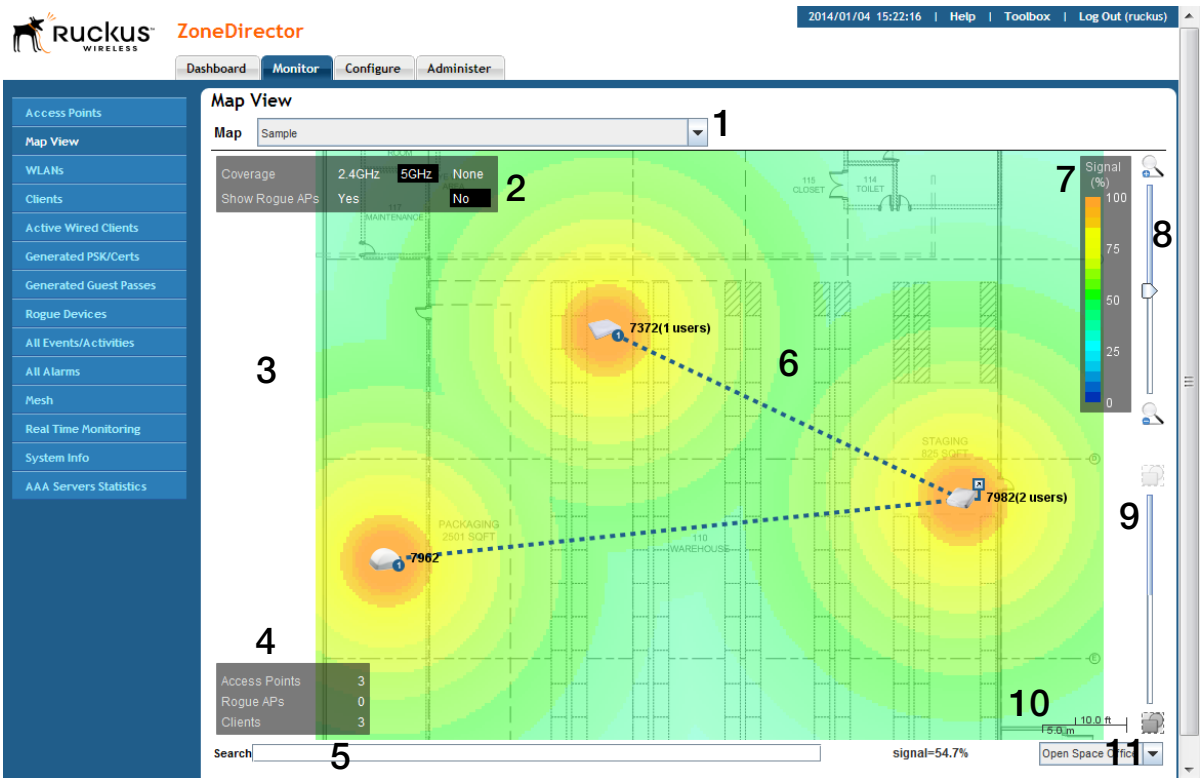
Ruckus WIRELESS ZoneDirector

2014/01/04 15:22:16 | Help | Toolbox | Log Out (ruckus)

Dashboard | Monitor | Configure | Administer

Access Points
Map View
WLANs
Clients
Active Wired Clients
Generated PSK/Certs
Generated Guest Passes
Rogue Devices
All Events/Activities
All Alarms
Mesh
Real Time Monitoring
System Info
AAA Servers Statistics

Map View

Map Sample

1

Coverage 2.4GHz 5GHz None
Show Rogue APs Yes No

2

117 MAINTENANCE
115 CLOSET
114 TOILET

7

Signal (%)
100
75
50
25
0

8

7372(1 users)

3

6

STAGING 825 SQFT

7982(2 users)

9

PACKAGING 2501 SQFT

7962

110 WAREHOUSE

4

Access Points 3
Rogue APs 0
Clients 3

10

10.0 ft
5.0 m

Search

5

signal=54.7%

Open Space Office

11